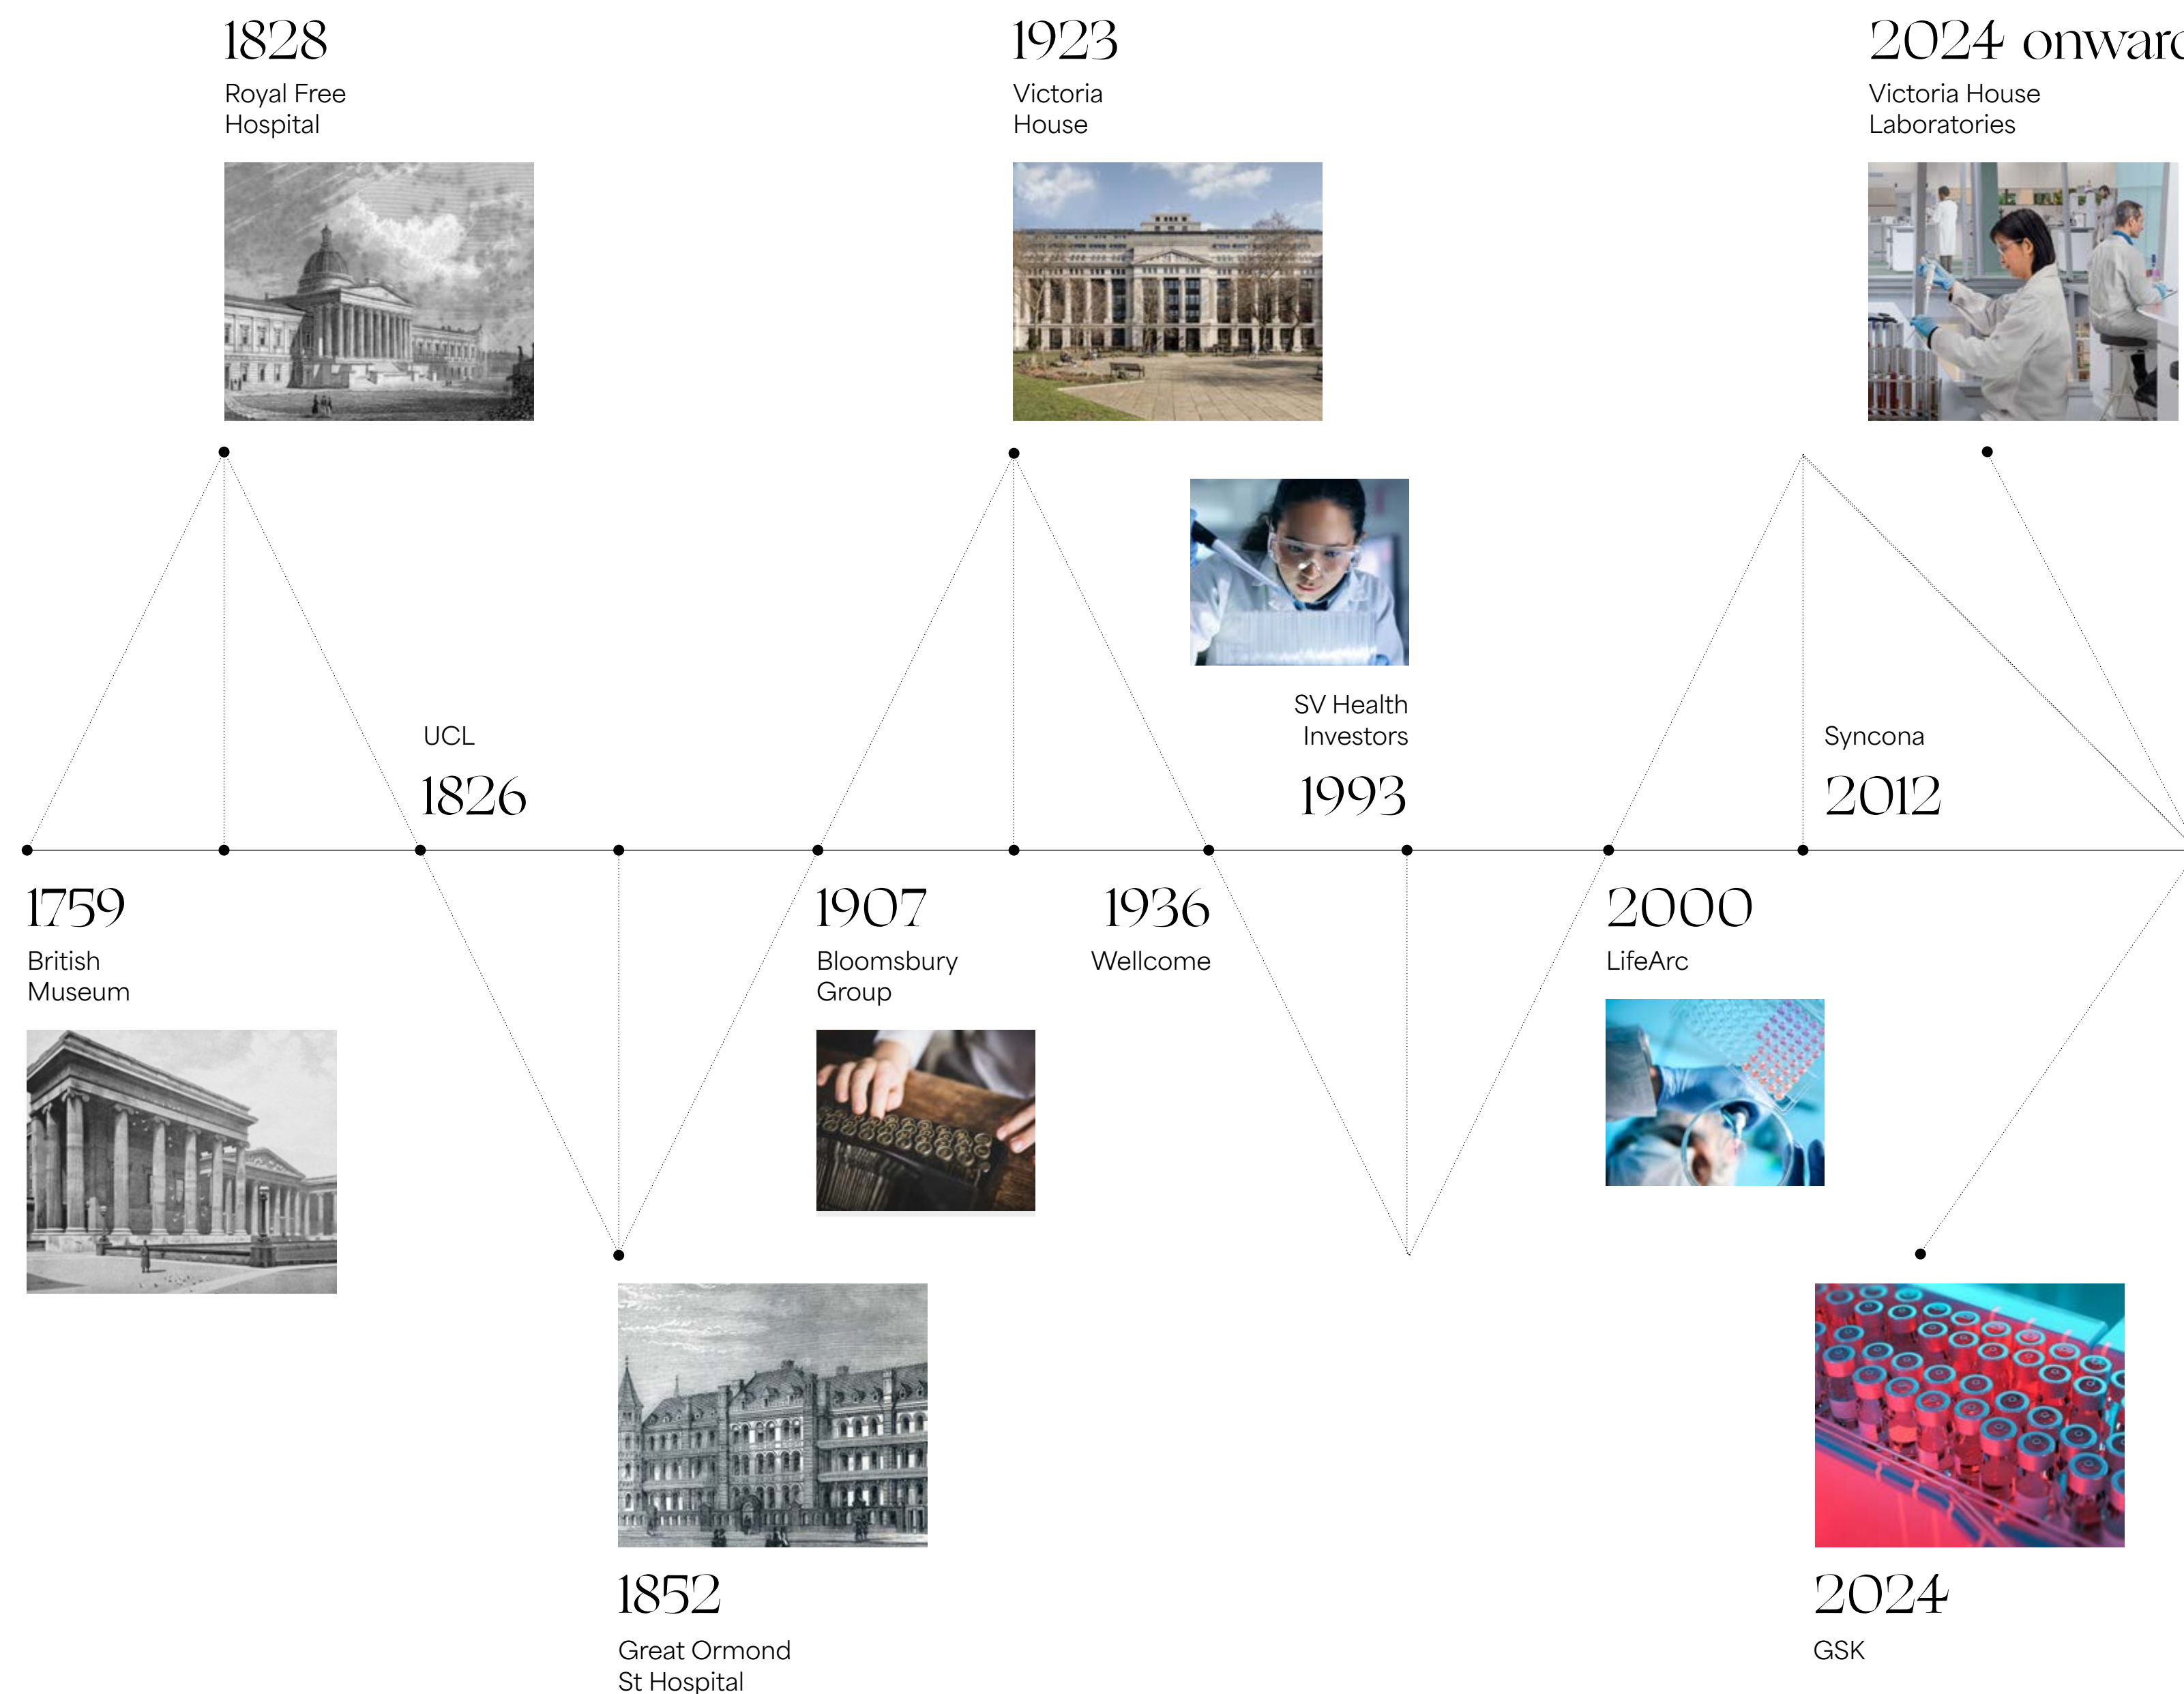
1828
Royal Free Hospital

1923
Victoria House

2024 onwar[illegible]
Victoria House Laboratories

UCL
1826

SV Health Investors
1993

Syncona
2012

1759
British Museum

1907
Bloomsbury Group

1936
Wellcome

2000
LifeArc

1852
Great Ormond St Hospital

2024
GSK